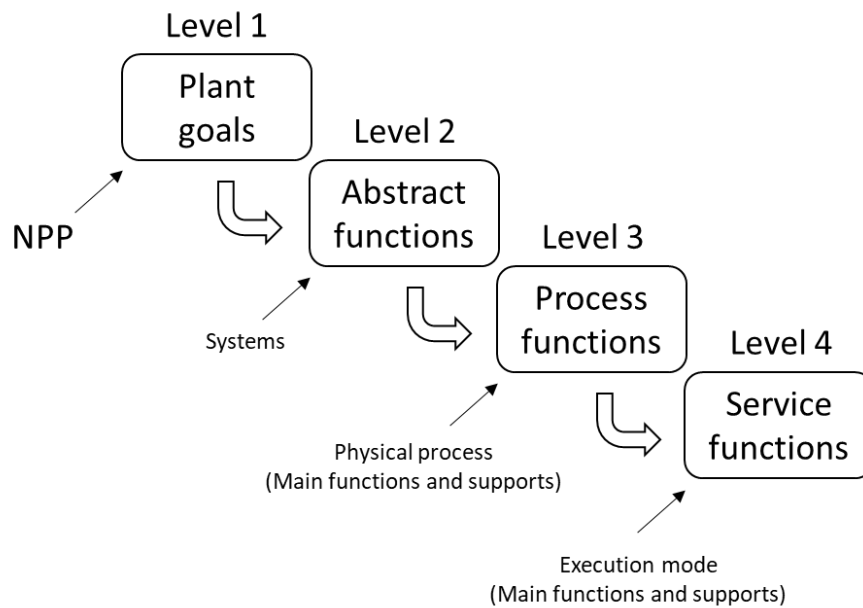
Level 1

Plant goals

NPP

Level 2

Abstract functions

Systems

Level 3

Process functions

Physical process
(Main functions and supports)

Level 4

Service functions

Execution mode
(Main functions and supports)